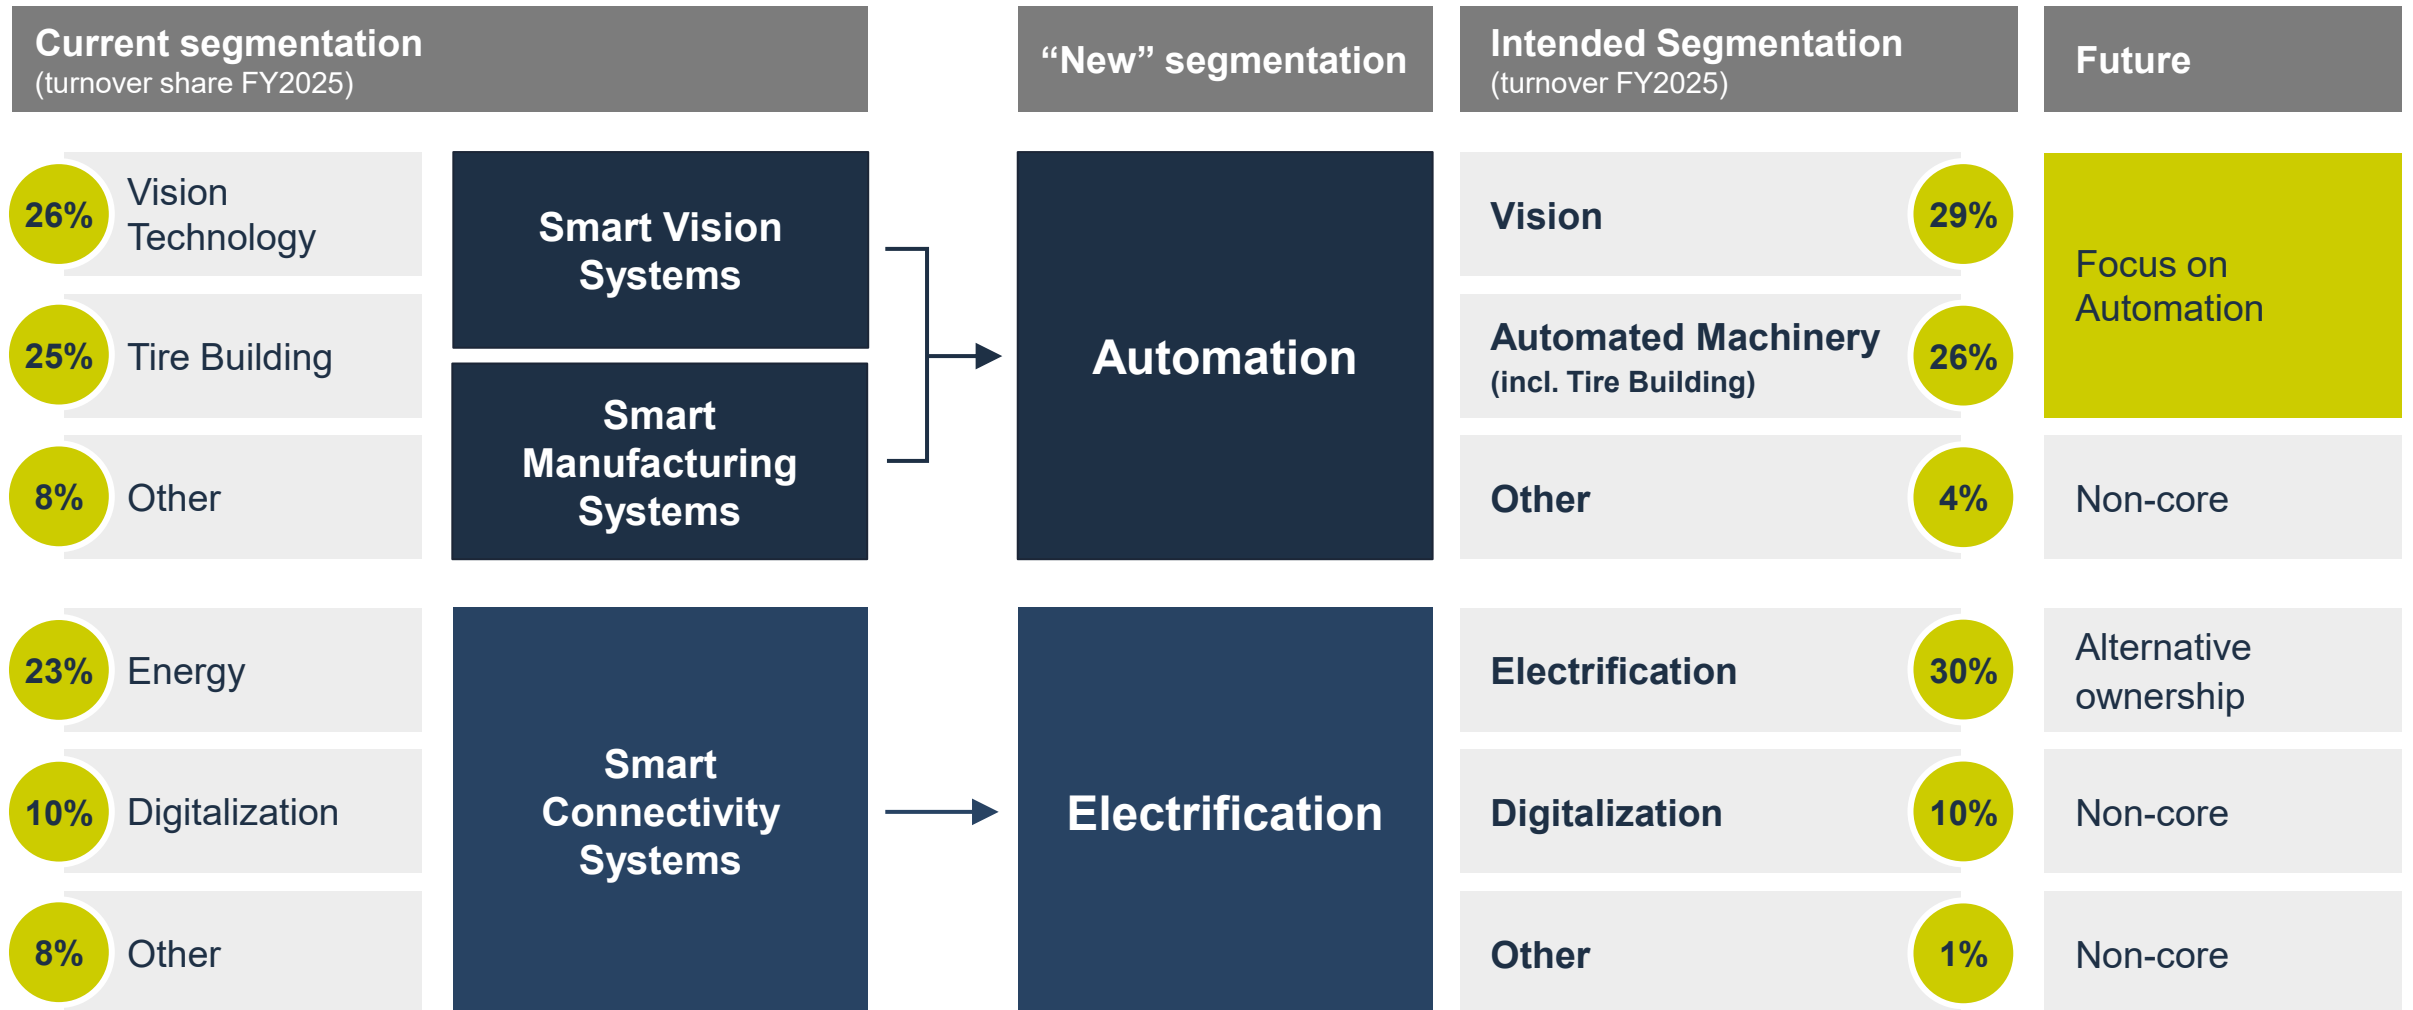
Current segmentation
(turnover share FY2025)

“New” segmentation

Intended Segmentation
(turnover FY2025)

Future

26% Vision Technology

25% Tire Building

8% Other

Smart Vision Systems

Smart Manufacturing Systems

Automation

Vision 29%

Automated Machinery (incl. Tire Building) 26%

Other 4%

Focus on Automation

Non-core

23% Energy

10% Digitalization

8% Other

Smart Connectivity Systems

Electrification

Electrification 30%

Digitalization 10%

Other 1%

Alternative ownership

Non-core

Non-core